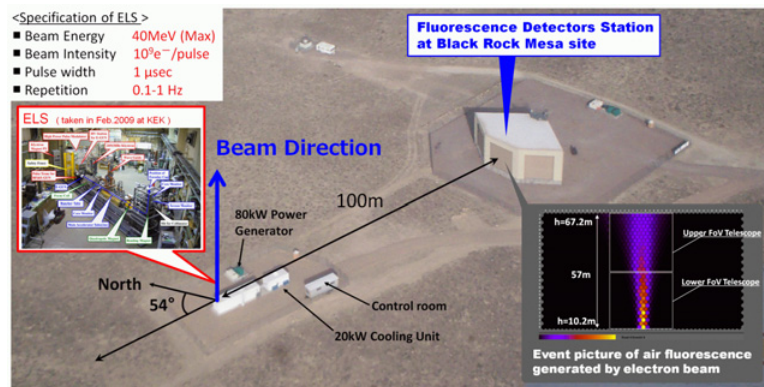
<Specification of ELS>
■ Beam Energy 40MeV (Max)
■ Beam Intensity $10^9e^-$/pulse
■ Pulse width 1 μsec
■ Repetition 0.1-1 Hz

ELS (taken in Feb.2009 at KEK)

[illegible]

Fluorescence Detectors Station at Black Rock Mesa site

Beam Direction

100m

80kW Power Generator

North

54°

Control room

20kW Cooling Unit

h=67.2m

Upper FoV Telescope

57m

Lower FoV Telescope

h=10.2m

Event picture of air fluorescence generated by electron beam